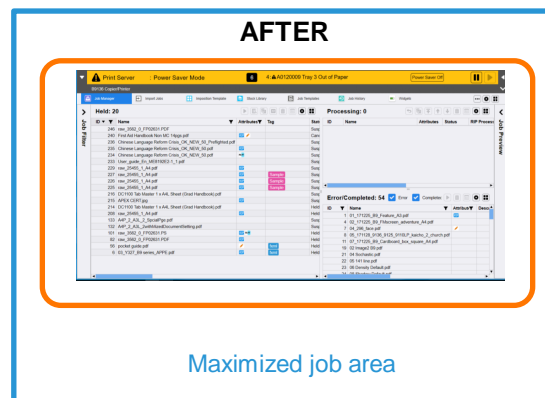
AFTER

Print Server : Power Saver Mode

A0120009 Tray 3 Out of Paper

Power Saver Off

Job Manager

Import Jobs

Imposition Template

Stock Library

Job Templates

Job History

Widgets

Job Filter

Held: 20

ID Name Attributes Tag State

240 raw_3583_0_FF02631.PDF

233 First-Aid Handbook Non MC 1Mpp.pdf

230 Chinese Language Reform Crisis_OK_NEW_50_Preflighted.pdf

231 Chinese Language Reform Crisis_OK_NEW_50.pdf

234 Chinese Language Reform Crisis_OK_NEW_50.pdf

232 User_guide_En_MS816253-1_1.pdf

225 raw_25455_1_A4.pdf

227 raw_25455_1_A4.pdf

228 raw_25455_1_A4.pdf

226 raw_25455_1_A4.pdf

211 DC1100 Tab Master 1 x A4, Sheet (Dxxd Handbook).pdf

215 APEX CERT.jpg

214 DC1100 Tab Master 1 x A4, Sheet (Dxxd Handbook).pdf

209 raw_25455_1_A4.pdf

133 A4P_2_A3L_2_SpiralPgs.pdf

132 A4P_2_A3L_2withMixedDocumentSetting.pdf

101 raw_3583_0_FF02631.PS

82 raw_3583_0_FF02631.PDF

56 pocket guide.pdf

6 03_Y327_B9 series_APPE.pdf

Sample

Sample

Sample

Done

Done

Processing: 0

ID Name Attributes Status RIP Process

Error/Completed: 54

Error

Complete

ID Name Attribut Descr

1 01_171225_B9_Feature_A3.pdf

2 02_171225_B9_Pictures_adventure_A4.pdf

7 04_296_face.pdf

6 05_171125_B1D_8125_0110LP_inactiv_2_church.pdf

11 07_171225_B9_Cardboard_box_square_A4.pdf

19 12 image2 09.pdf

21 04 fanchastic.pdf

22 08 141 line.pdf

23 08 Density Default.pdf

Job Preview

Maximized job area